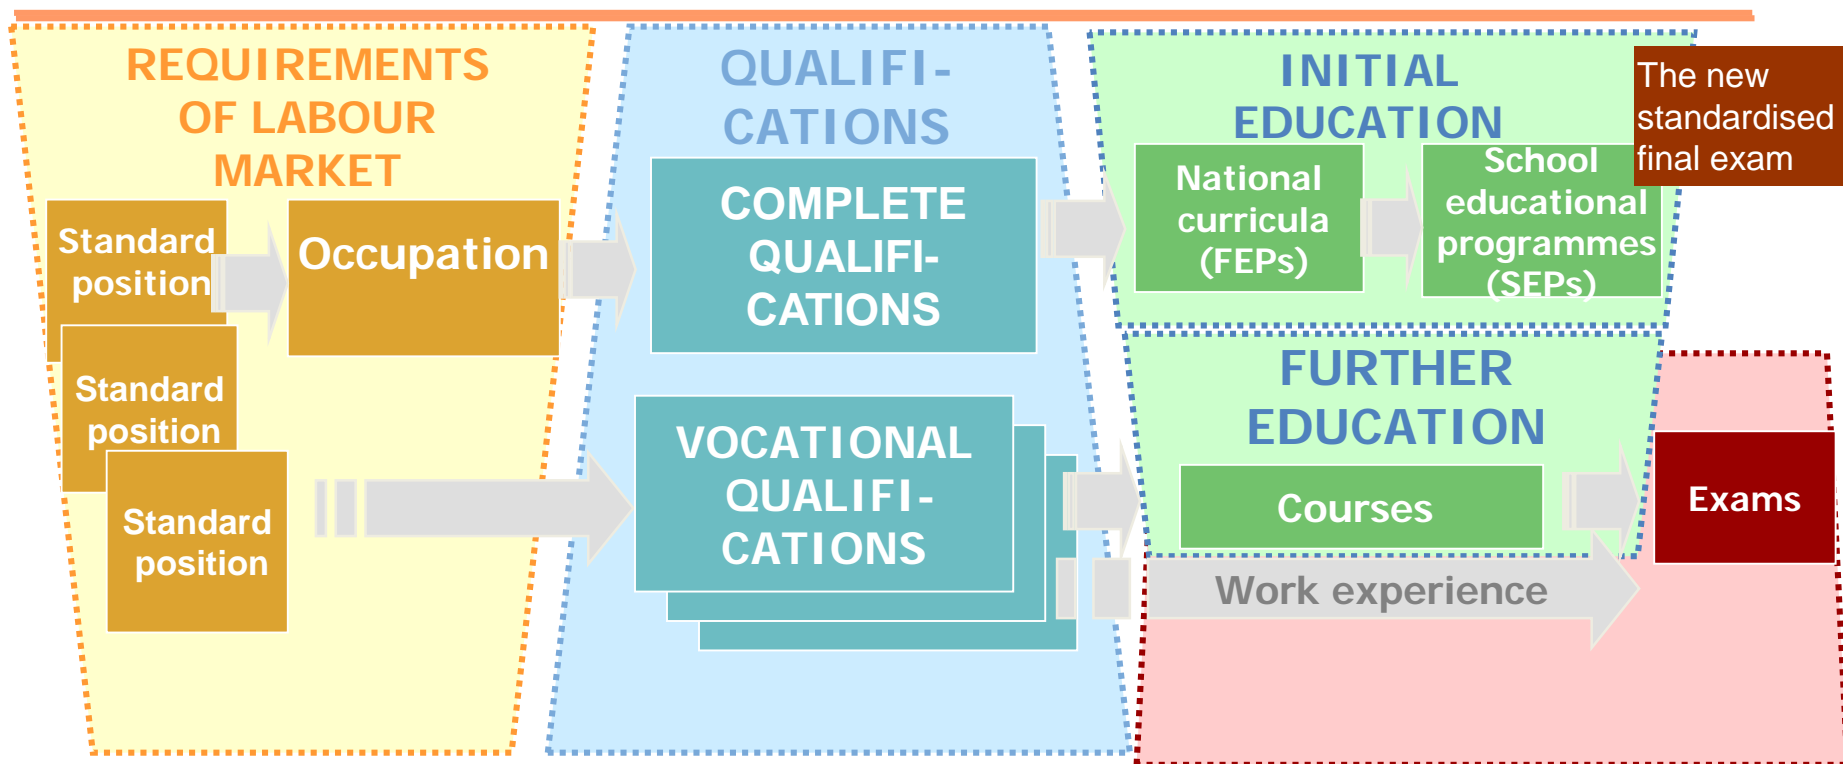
REQUIREMENTS OF LABOUR MARKET

Standard position

Standard position

Standard position

Occupation

QUALIFI-CATIONS

COMPLETE QUALIFI-CATIONS

VOCATIONAL QUALIFI-CATIONS

INITIAL EDUCATION

National curricula (FEPs)

School educational programmes (SEPs)

The new standardised final exam

FURTHER EDUCATION

Courses

Exams

Work experience